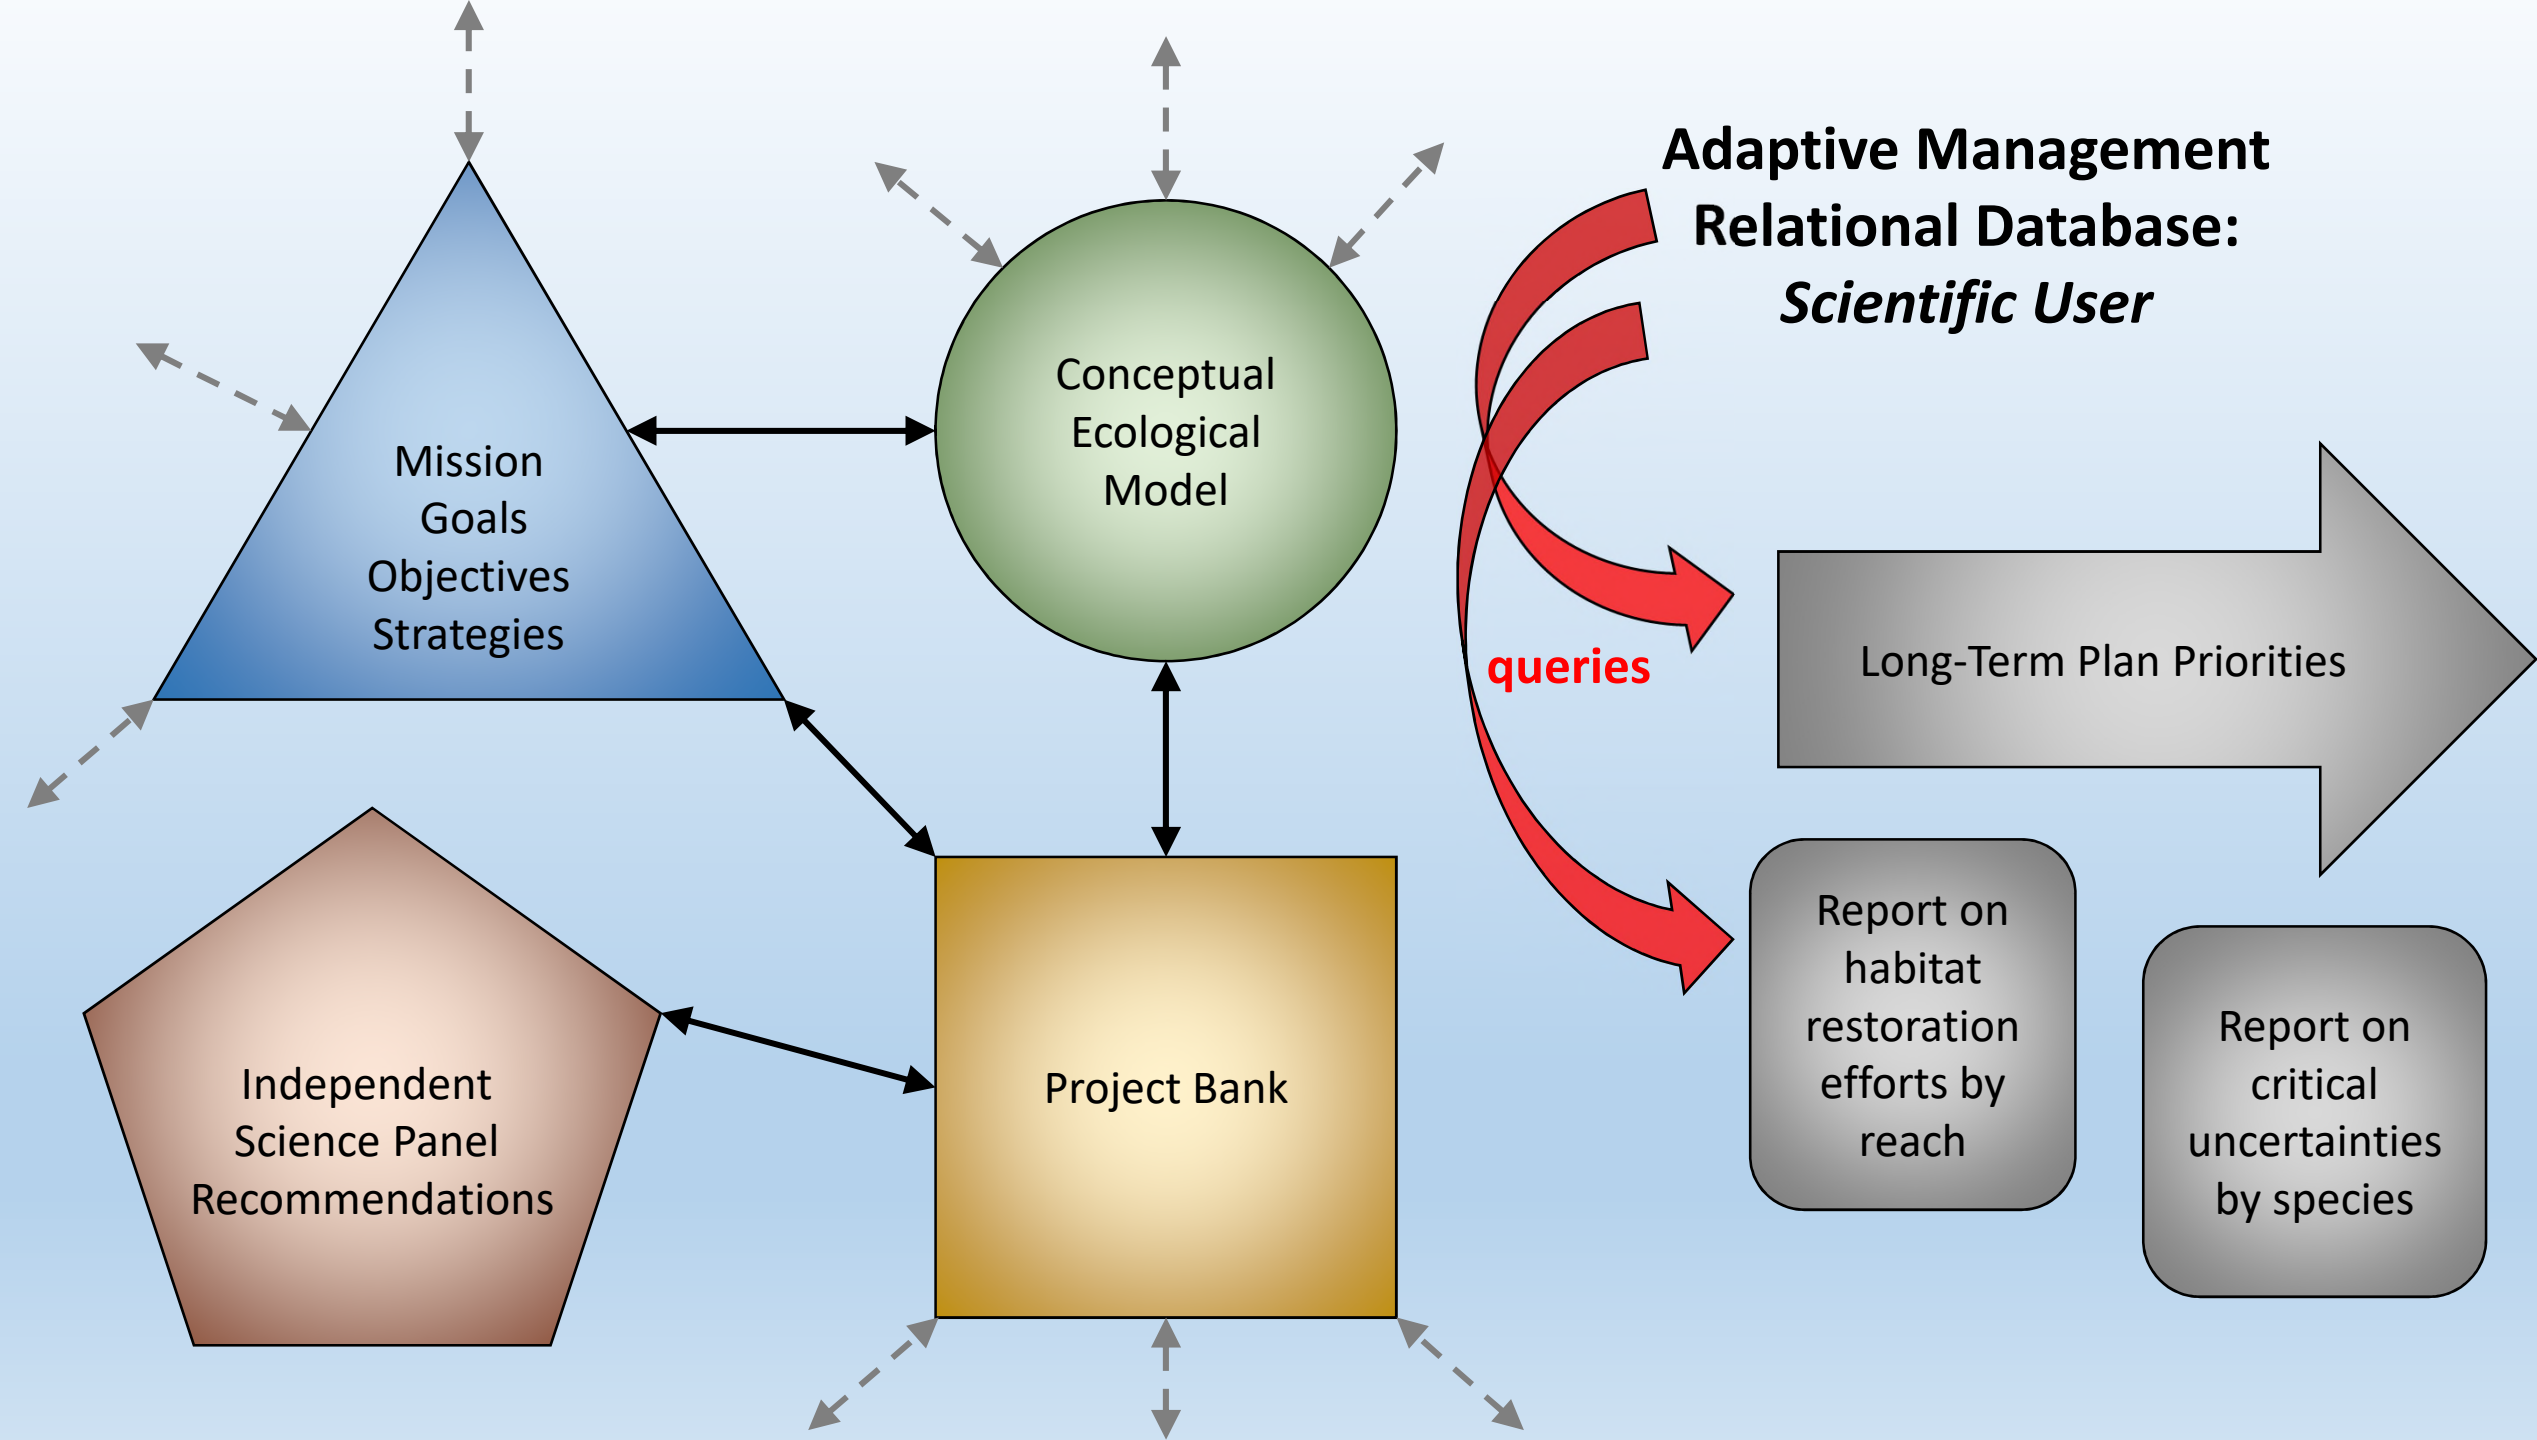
Adaptive Management Relational Database: *Scientific User*

Mission
Goals
Objectives
Strategies

Conceptual Ecological Model

queries

Long-Term Plan Priorities

Independent Science Panel Recommendations

Project Bank

Report on habitat restoration efforts by reach

Report on critical uncertainties by species